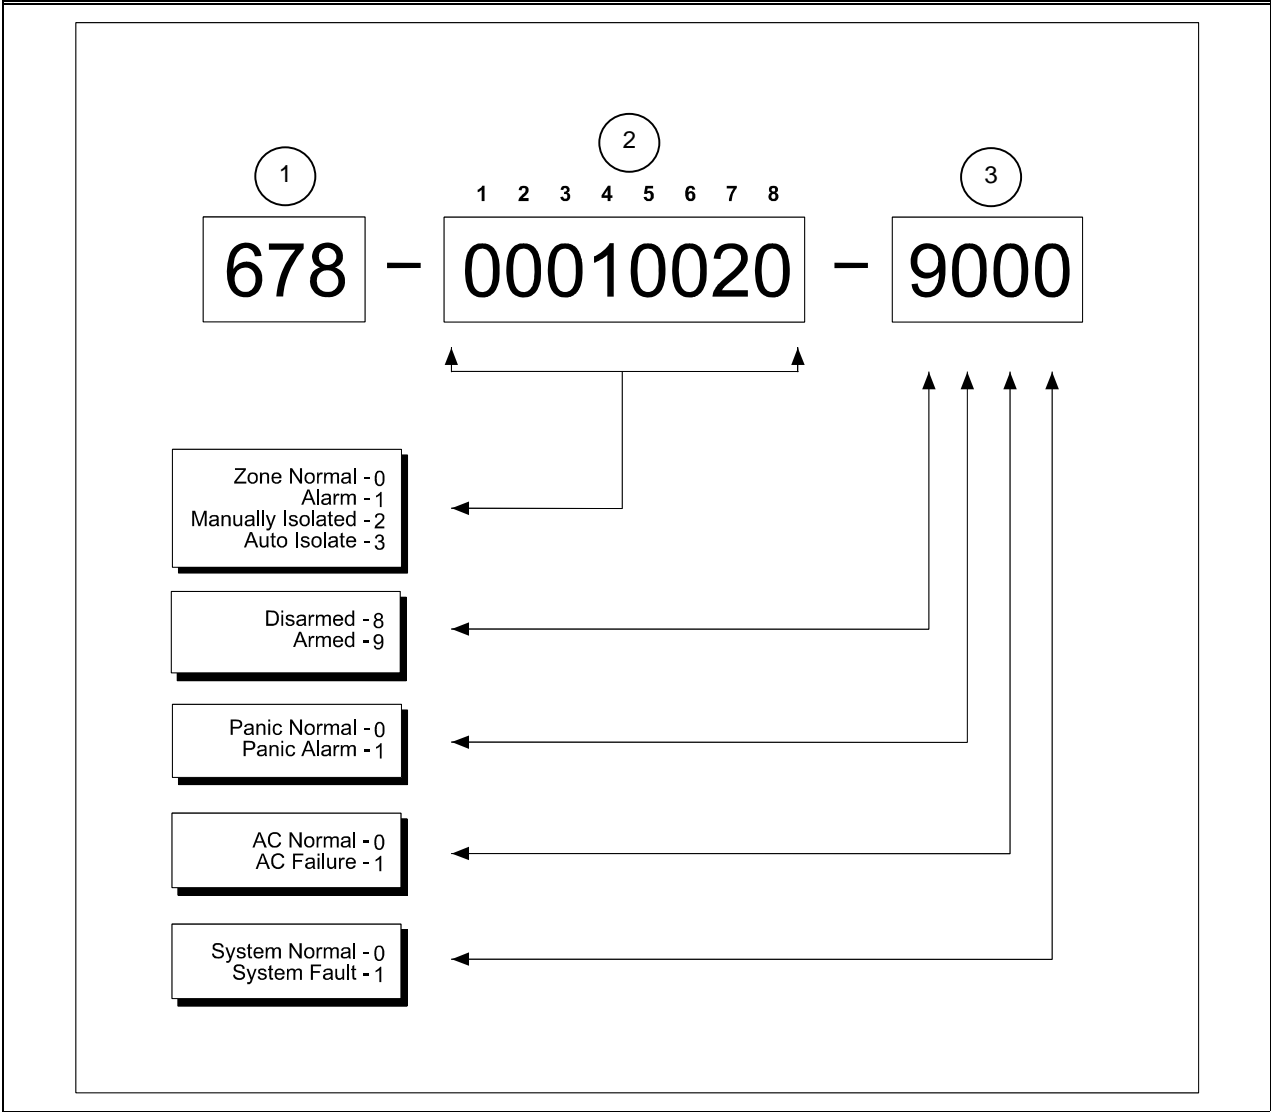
1

2

1 2 3 4 5 6 7 8

3

678 – 00010020 – 9000

Zone Normal - 0
Alarm - 1
Manually Isolated - 2
Auto Isolate - 3

Disarmed - 8
Armed - 9

Panic Normal - 0
Panic Alarm - 1

AC Normal - 0
AC Failure - 1

System Normal - 0
System Fault - 1